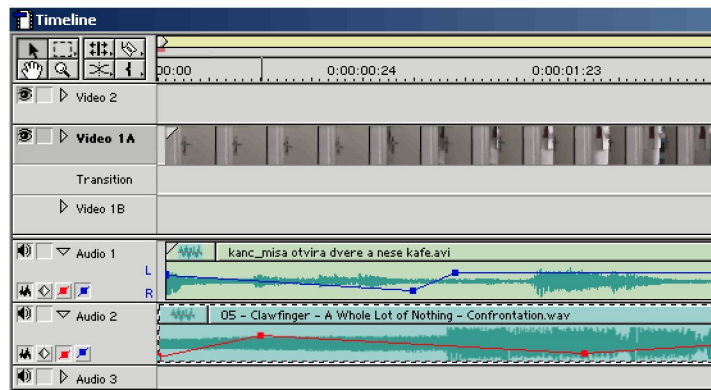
Timeline

00:00
0:00:00:24
0:00:01:23

Video 2
Video 1A
Transition
Video 1B
Audio 1
L
R
kanc_misa otvira dvere a nese kafe.avi
Audio 2
05 - Clawfinger - A Whole Lot of Nothing - Confrontation.wav
Audio 3